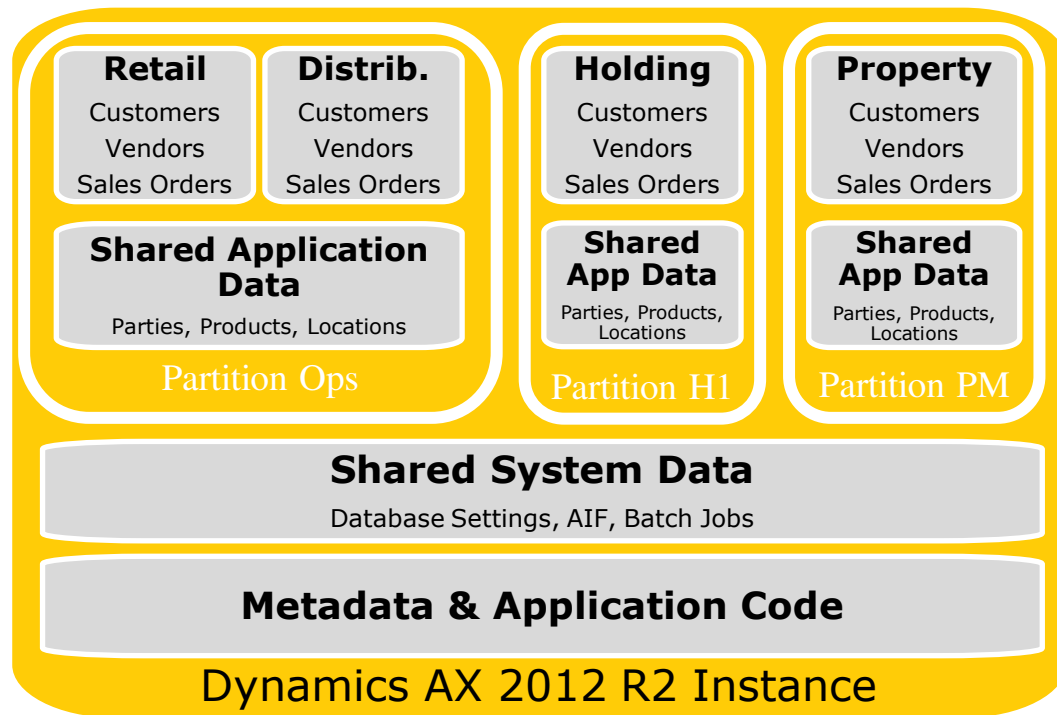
Retail
Customers
Vendors
Sales Orders

Distrib.
Customers
Vendors
Sales Orders

Shared Application Data
Parties, Products, Locations

Partition Ops

Holding
Customers
Vendors
Sales Orders

Shared App Data
Parties, Products, Locations

Partition H1

Property
Customers
Vendors
Sales Orders

Shared App Data
Parties, Products, Locations

Partition PM

Shared System Data
Database Settings, AIF, Batch Jobs

Metadata & Application Code

Dynamics AX 2012 R2 Instance